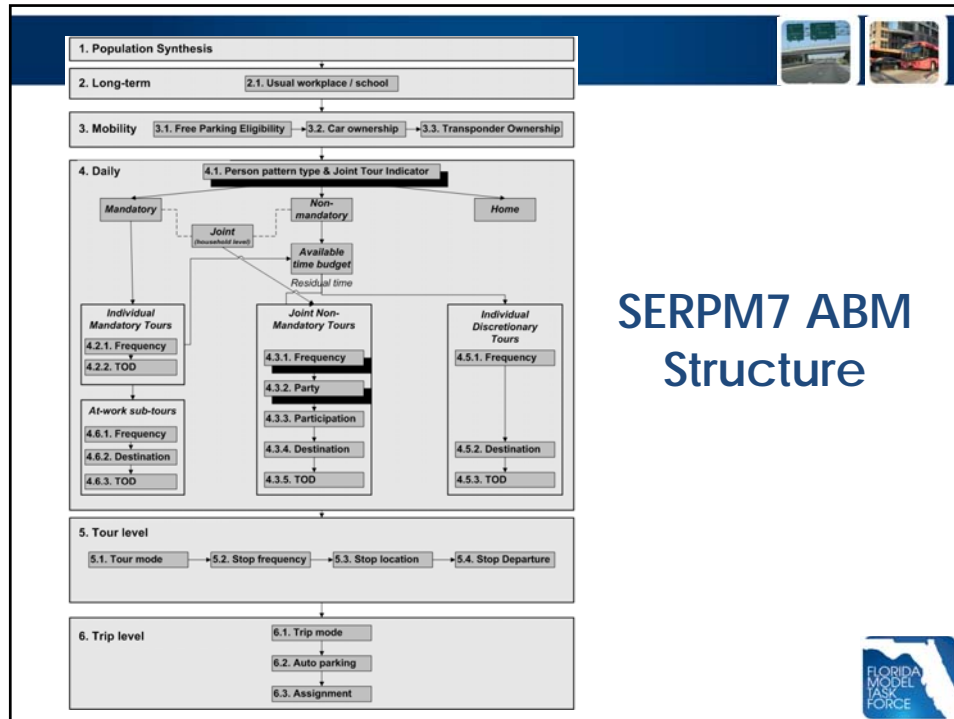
1. Population Synthesis

2. Long-term
2.1. Usual workplace / school

3. Mobility
3.1. Free Parking Eligibility
3.2. Car ownership
3.3. Transponder Ownership

4. Daily
4.1. Person pattern type & Joint Tour Indicator
Mandatory
Non-mandatory
Home
Joint (household level)
Available time budget
Residual time

Individual Mandatory Tours
4.2.1. Frequency
4.2.2. TOD

At-work sub-tours
4.6.1. Frequency
4.6.2. Destination
4.6.3. TOD

Joint Non-Mandatory Tours
4.3.1. Frequency
4.3.2. Party
4.3.3. Participation
4.3.4. Destination
4.3.5. TOD

Individual Discretionary Tours
4.5.1. Frequency
4.5.2. Destination
4.5.3. TOD

5. Tour level
5.1. Tour mode
5.2. Stop frequency
5.3. Stop location
5.4. Stop Departure

6. Trip level
6.1. Trip mode
6.2. Auto parking
6.3. Assignment

SERPM7 ABM Structure

FLORIDA MODEL TASK FORCE